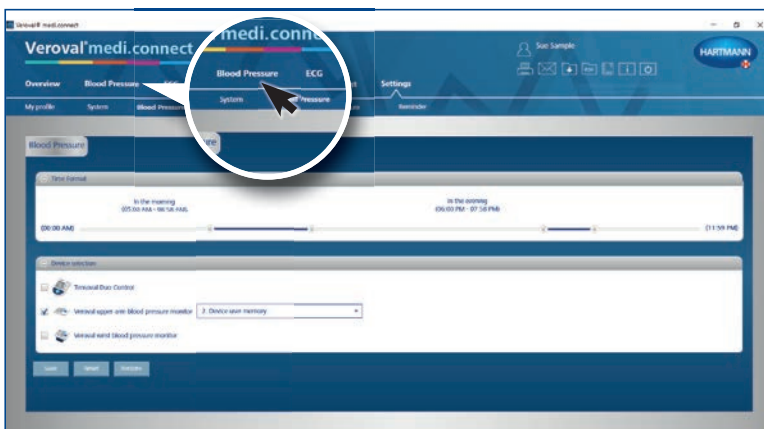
Veroval® medi.connect

Veroval® medi.connect

medi.conn

Sue Sample

HARTMANN

Overview Blood Pressure ECG Settings

Blood Pressure ECG

My profile System Blood Pressure Reminder

System Blood Pressure

Blood Pressure

Time format

In the morning
(05:00 AM - 08:59 AM)

In the evening
(06:00 PM - 07:59 PM)

(00:00 AM) (11:59 PM)

Device selection

Veroval Duo Control

Veroval upper arm blood pressure monitor 2. Device user memory

Veroval wrist blood pressure monitor

Save Reset Reset

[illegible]